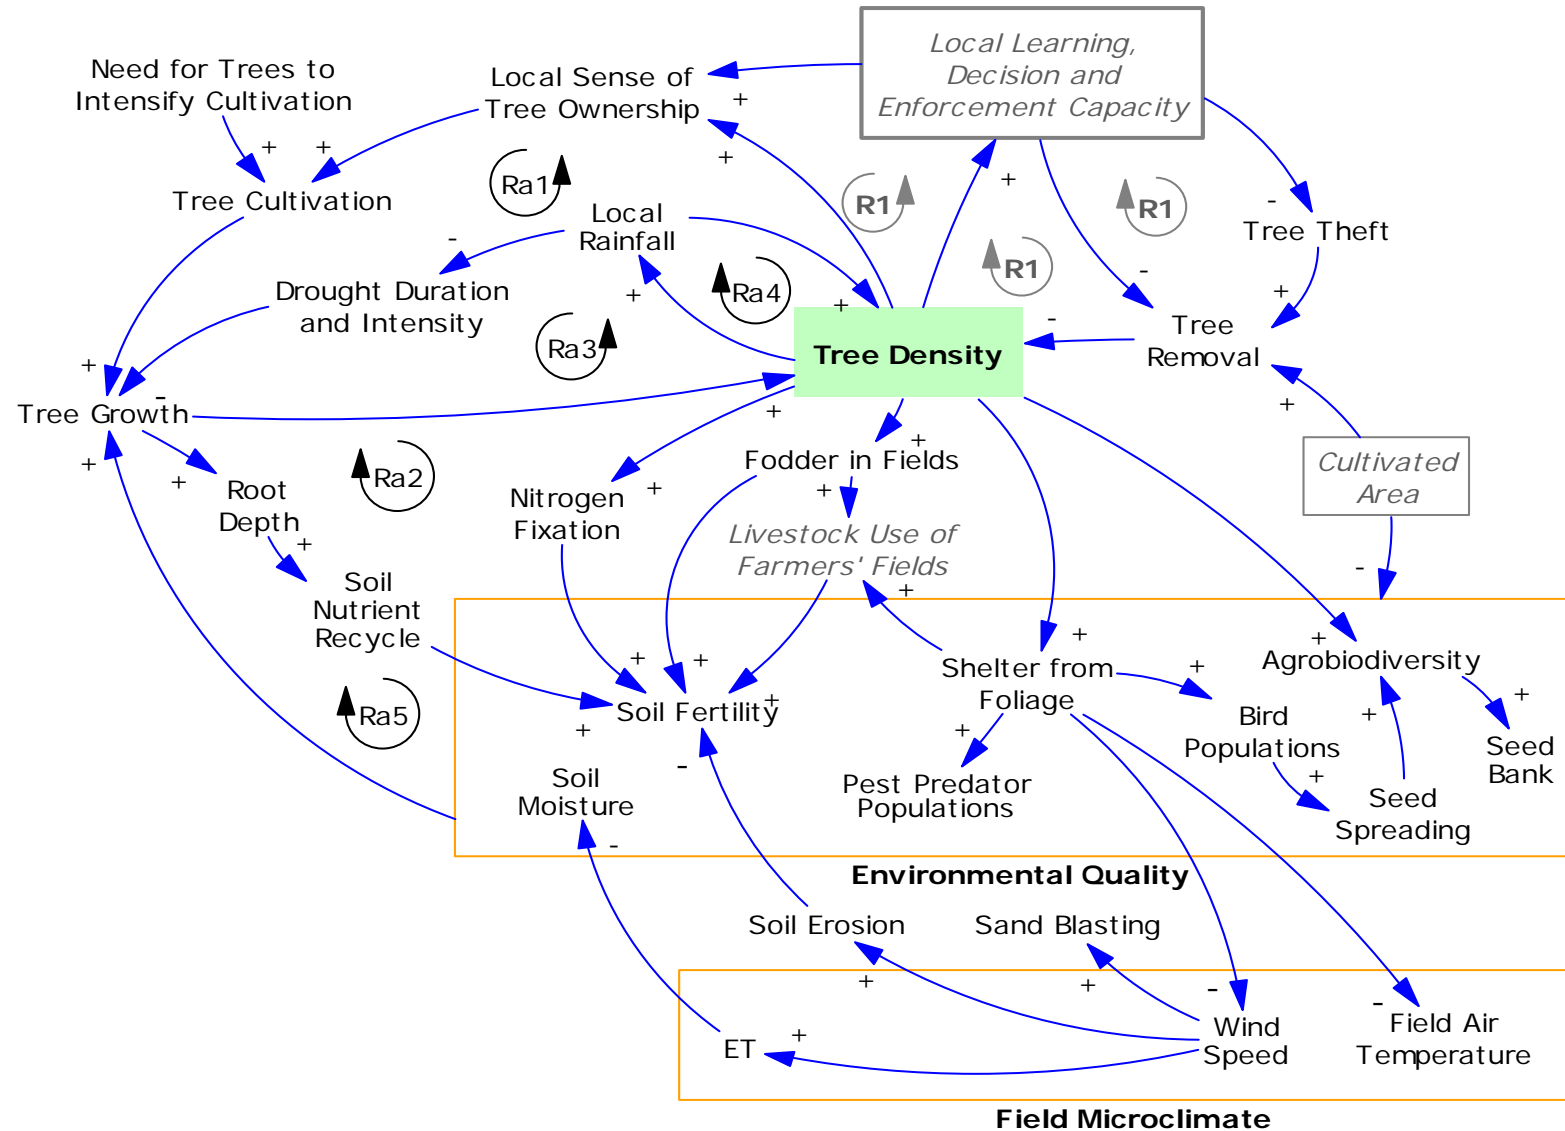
Need for Trees to Intensify Cultivation

Local Sense of Tree Ownership

Local Learning, Decision and Enforcement Capacity

Tree Cultivation

Ra1

Local Rainfall

R1

R1

R1

Tree Theft

Drought Duration and Intensity

Ra4

Ra3

Tree Density

Tree Removal

Tree Growth

Ra2

Fodder in Fields

Root Depth

Nitrogen Fixation

Livestock Use of Farmers' Fields

Cultivated Area

Soil Nutrient Recycle

Ra5

Soil Fertility

Shelter from Foliage

Agrobiodiversity

Bird Populations

Seed Bank

Soil Moisture

Pest Predator Populations

Seed Spreading

Environmental Quality

Soil Erosion

Sand Blasting

ET

Wind Speed

Field Air Temperature

Field Microclimate

+ + + + + + - + + + + - - - + + + + + + + + + + + + + + + + + + + + + + - - - - - + + + + + - -